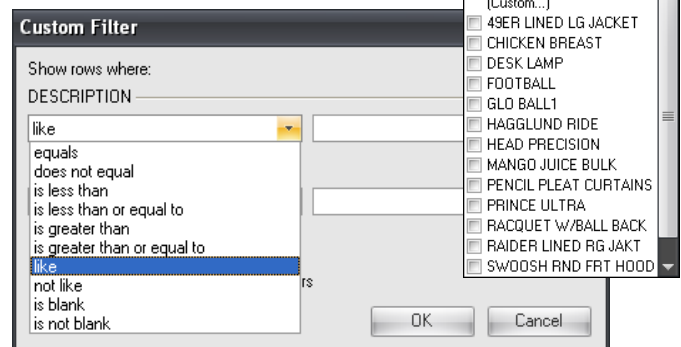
Custom Filter

Show rows where:

DESCRIPTION

like

equals
does not equal
is less than
is less than or equal to
is greater than
is greater than or equal to
like
not like
is blank
is not blank

rs

OK

Cancel

(Custom...)
49ER LINED LG JACKET
CHICKEN BREAST
DESK LAMP
FOOTBALL
GLO BALL1
HAGGLUND RIDE
HEAD PRECISION
MANGO JUICE BULK
PENCIL PLEAT CURTAINS
PRINCE ULTRA
RACQUET W/BALL BACK
RAIDER LINED RG JAKT
SWOOSH RND FRT HOOD